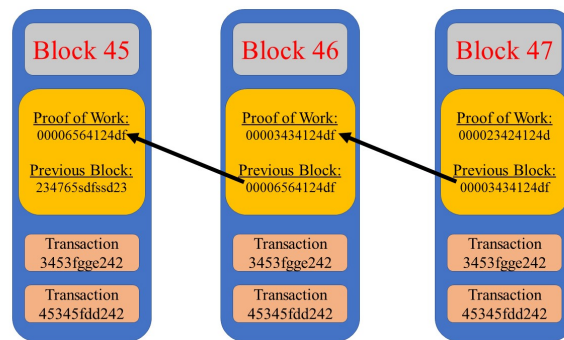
Block 45

Proof of Work:
00006564124df

Previous Block:
234765sdfssd23

Transaction
3453fgge242

Transaction
45345fdd242

Block 46

Proof of Work:
00003434124df

Previous Block:
00006564124df

Transaction
3453fgge242

Transaction
45345fdd242

Block 47

Proof of Work:
000023424124d

Previous Block:
00003434124df

Transaction
3453fgge242

Transaction
45345fdd242